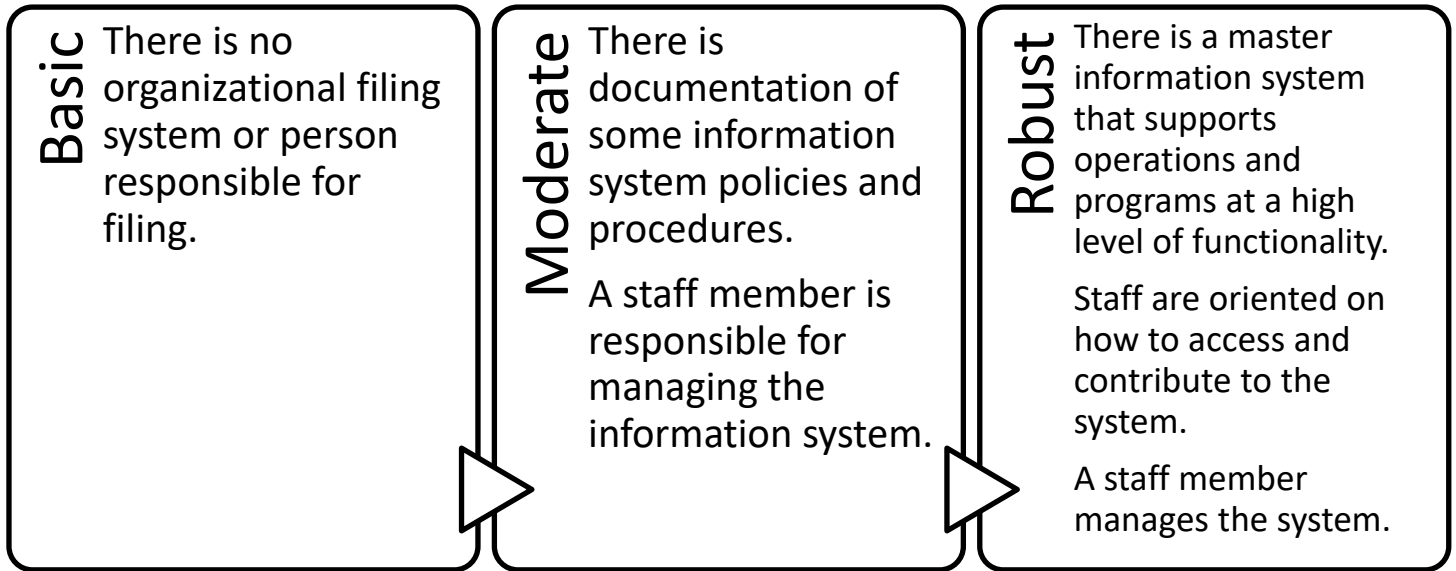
Basic

There is no organizational filing system or person responsible for filing.

Moderate

There is documentation of some information system policies and procedures.

A staff member is responsible for managing the information system.

Robust

There is a master information system that supports operations and programs at a high level of functionality.

Staff are oriented on how to access and contribute to the system.

A staff member manages the system.